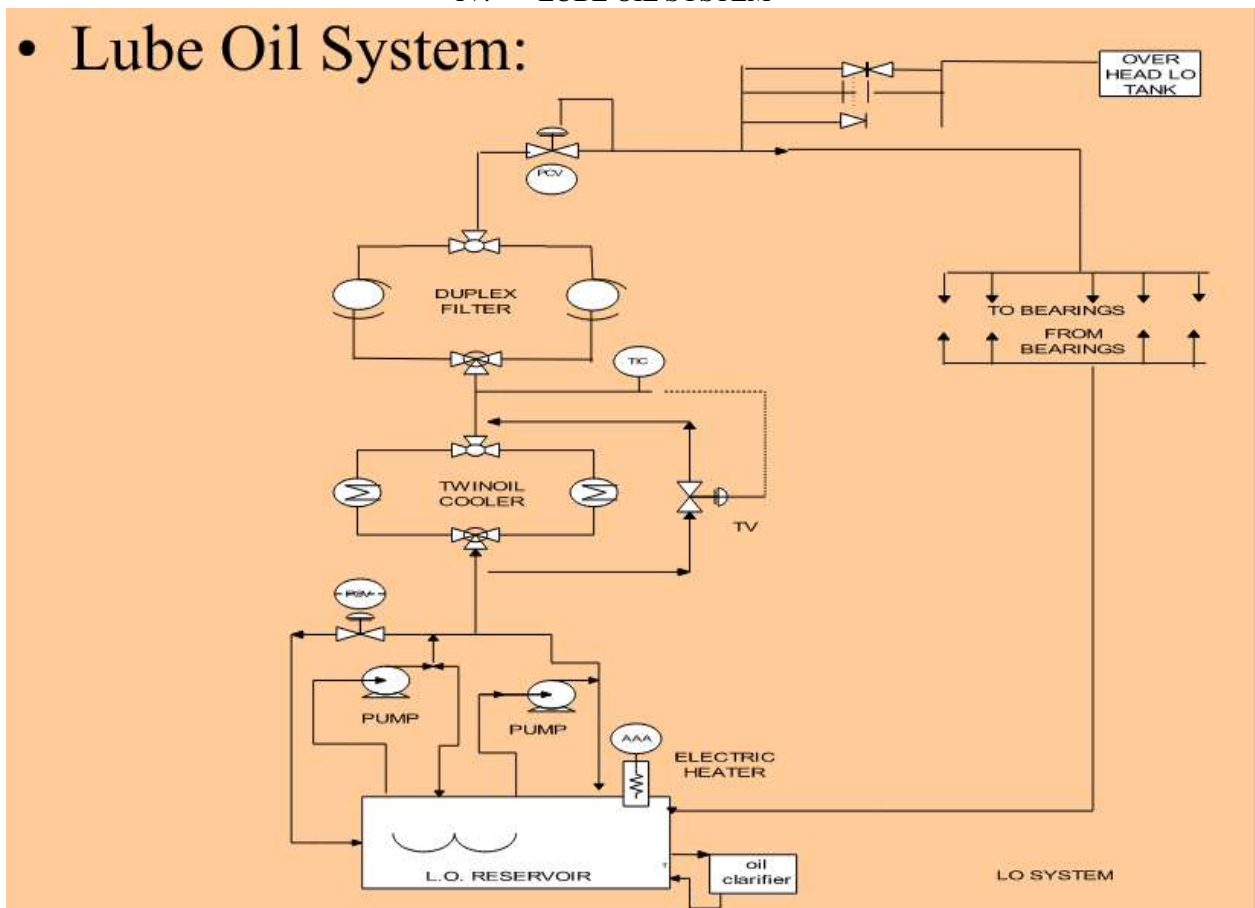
IV. LUBE OIL SYSTEM

• Lube Oil System:

OVER HEAD LO TANK

PCV

DUPLEX FILTER

TO BEARINGS

FROM BEARINGS

TIC

TWINOIL COOLER

TV

PSV

PUMP

PUMP

AAA

ELECTRIC HEATER

L.O. RESERVOIR

oil clarifier

LO SYSTEM